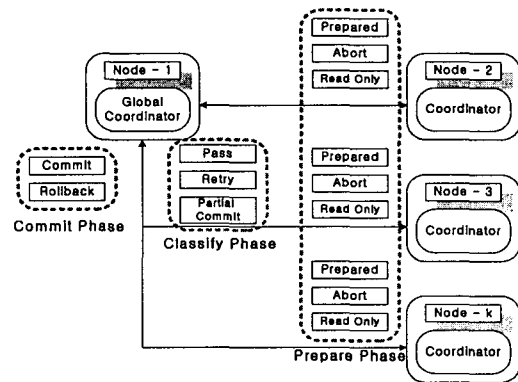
Node - 1
Global Coordinator

Prepared
Abort
Read Only

Node - 2
Coordinator

Commit
Rollback

Commit Phase

Pass
Retry
Partial Commit

Classify Phase

Prepared
Abort
Read Only

Node - 3
Coordinator

Prepared
Abort
Read Only

Node - k
Coordinator

Prepare Phase